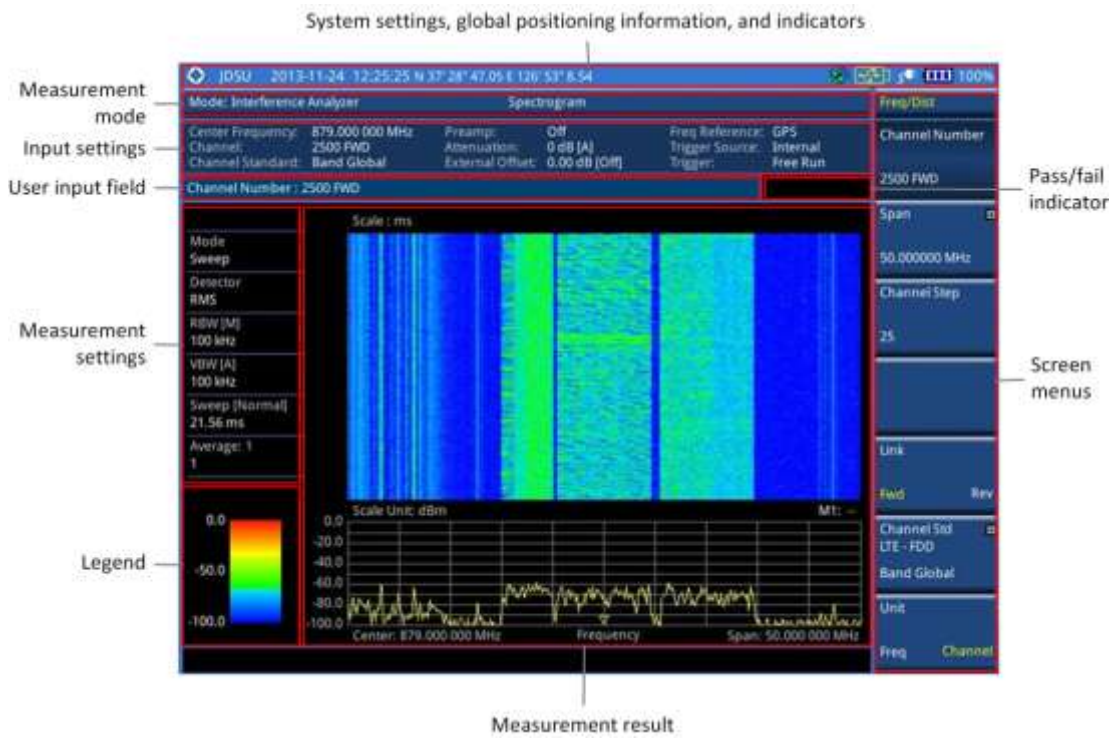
System settings, global positioning information, and indicators

JDSU 2013-11-24 12:25:25 N 37° 28' 47.05 E 126° 53' 8.54 100%

Measurement mode

Mode: Interference Analyzer Spectrogram

Input settings

| Center Frequency: | 879.000 000 MHz | Preamp: | Off | Freq Reference: | GPS |
|---|---|---|---|---|---|
| Channel: | 2500 FWD | Attenuation: | 0 dB [A] | Trigger Source: | Internal |
| Channel Standard: | Band Global | External Offset: | 0.00 dB [Off] | Trigger: | Free Run |

User input field

Channel Number : 2500 FWD

Pass/fail indicator

Measurement settings

Mode
Sweep

Detector
RMS

RBW [M]
100 kHz

VBW [A]
100 kHz

Sweep [Normal]
21.56 ms

Average: 1
1

Scale : ms

Scale Unit: dBm

M1: --

0.0
-20.0
-40.0
-60.0
-80.0
-100.0

Center: 879.000 000 MHz Frequency Span: 50.000 000 MHz

Legend

0.0
-50.0
-100.0

Freq/Dist

Channel Number
2500 FWD

Span
50.000000 MHz

Channel Step
25

Link
Fwd Rev

Channel Std
LTE - FDD
Band Global

Unit
Freq Channel

Screen menus

Measurement result